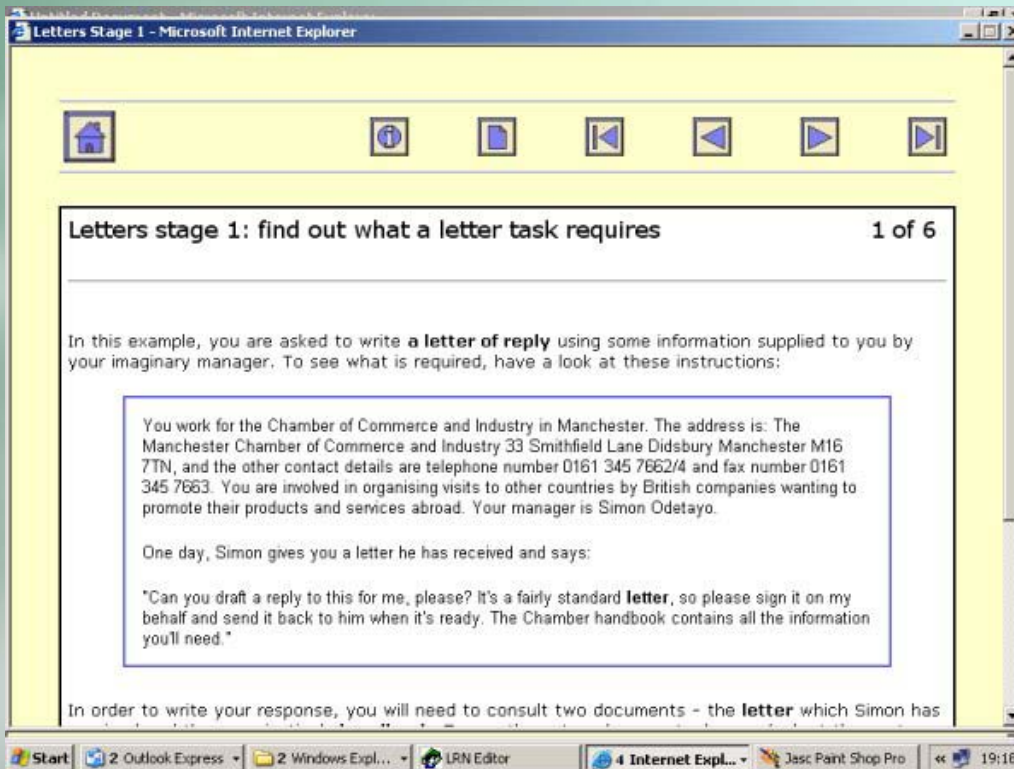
Letters Stage 1 - Microsoft Internet Explorer

Letters stage 1: find out what a letter task requires

1 of 6

In this example, you are asked to write **a letter of reply** using some information supplied to you by your imaginary manager. To see what is required, have a look at these instructions:

You work for the Chamber of Commerce and Industry in Manchester. The address is: The Manchester Chamber of Commerce and Industry 33 Smithfield Lane Didsbury Manchester M16 7TN, and the other contact details are telephone number 0161 345 7662/4 and fax number 0161 345 7663. You are involved in organising visits to other countries by British companies wanting to promote their products and services abroad. Your manager is Simon Odetayo.

One day, Simon gives you a letter he has received and says:

"Can you draft a reply to this for me, please? It's a fairly standard **letter**, so please sign it on my behalf and send it back to him when it's ready. The Chamber handbook contains all the information you'll need."

In order to write your response, you will need to consult two documents - the **letter** which Simon has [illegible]

Start | 2 Outlook Express | 2 Windows Expl... | LRN Editor | 4 Internet Expl... | Jasc Paint Shop Pro | « 19:16